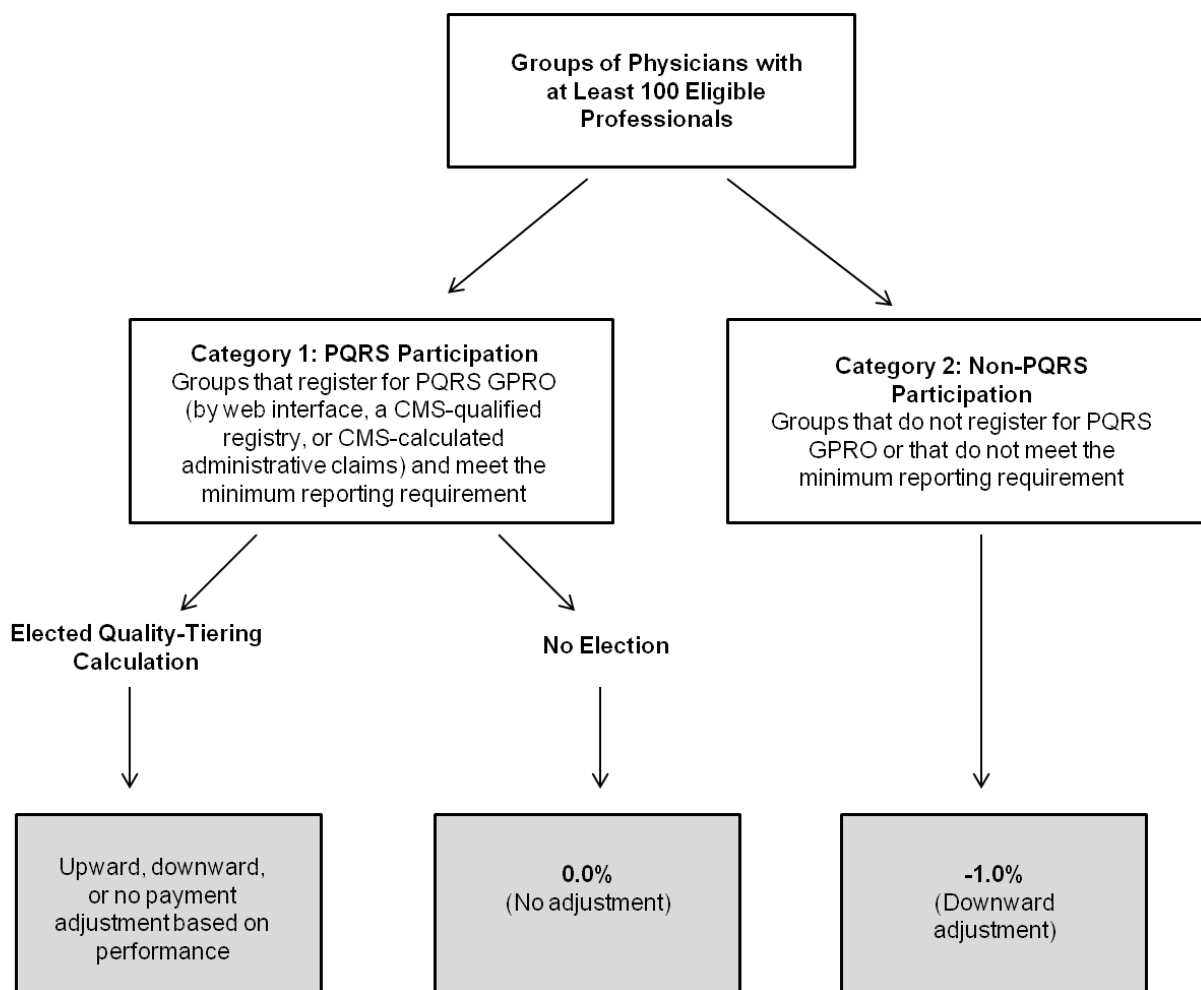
Groups of Physicians with at Least 100 Eligible Professionals

Category 1: PQRS Participation
Groups that register for PQRS GPRO (by web interface, a CMS-qualified registry, or CMS-calculated administrative claims) and meet the minimum reporting requirement

Category 2: Non-PQRS Participation
Groups that do not register for PQRS GPRO or that do not meet the minimum reporting requirement

Elected Quality-Tiering Calculation

No Election

Upward, downward, or no payment adjustment based on performance

0.0%
(No adjustment)

-1.0%
(Downward adjustment)